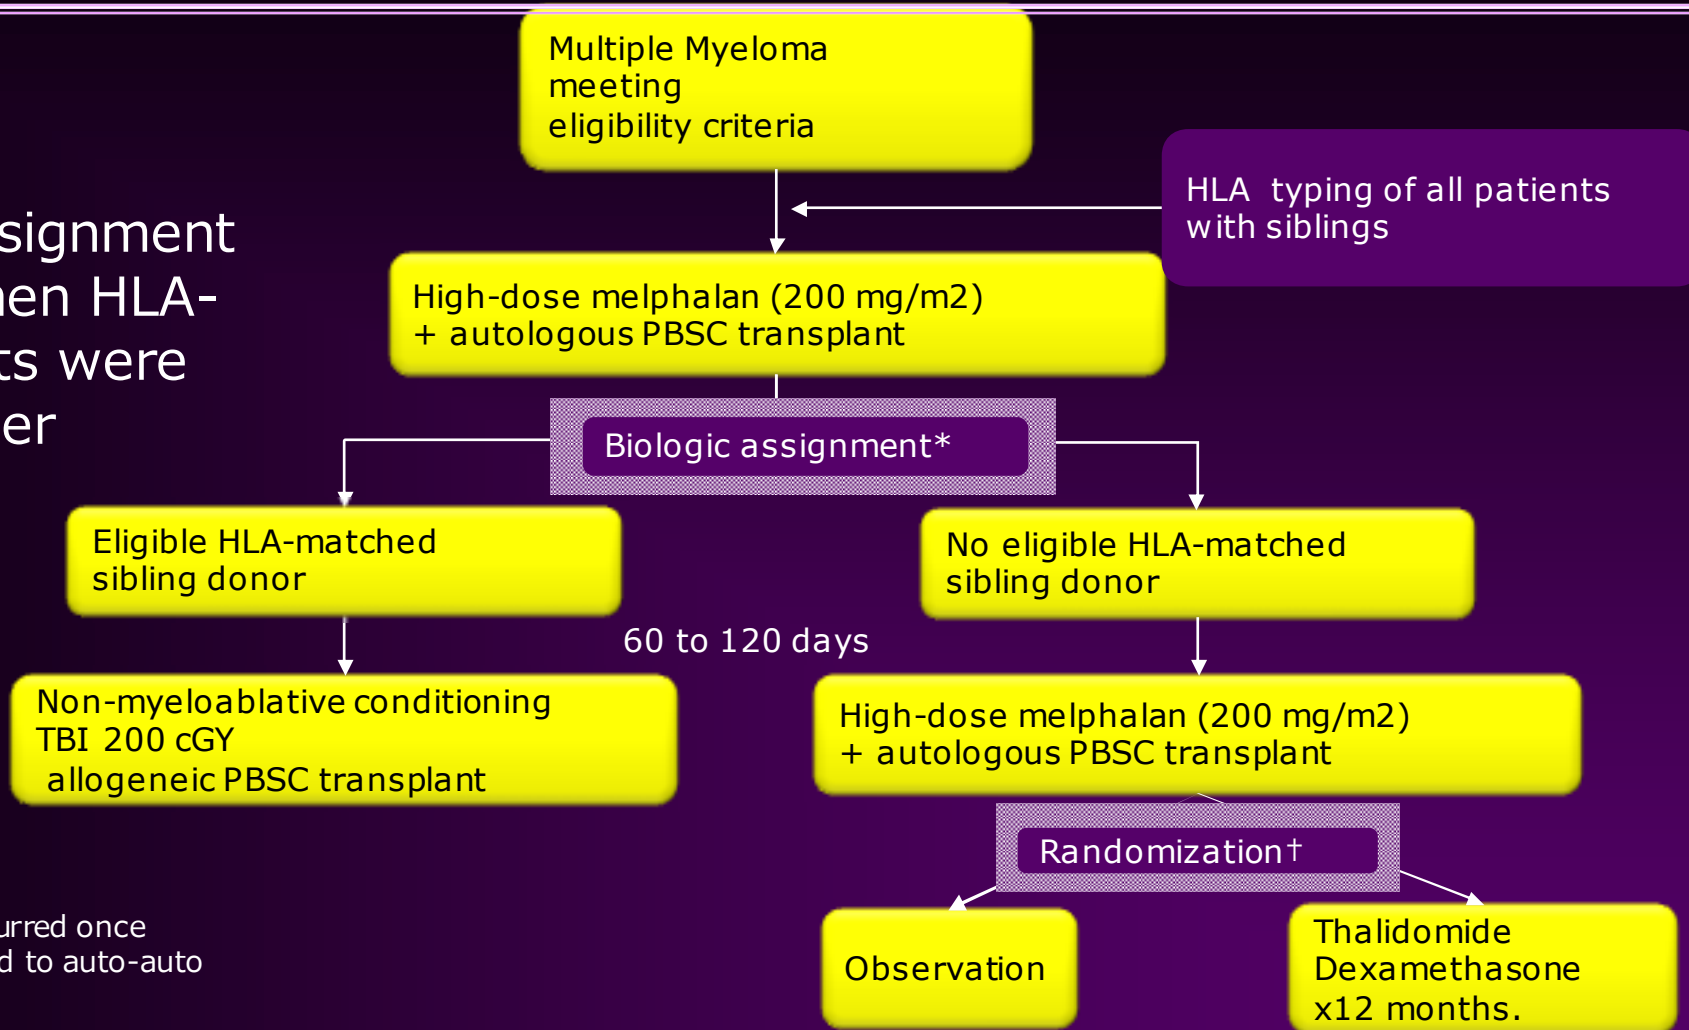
signment
en HLA-
ts were
er

urred once
d to auto-auto

Multiple Myeloma meeting eligibility criteria

HLA typing of all patients with siblings

High-dose melphalan (200 mg/m2) + autologous PBSC transplant

Biologic assignment*

Eligible HLA-matched sibling donor

No eligible HLA-matched sibling donor

60 to 120 days

Non-myeloablative conditioning TBI 200 cGY allogeneic PBSC transplant

High-dose melphalan (200 mg/m2) + autologous PBSC transplant

Randomization†

Observation

Thalidomide Dexamethasone x12 months.